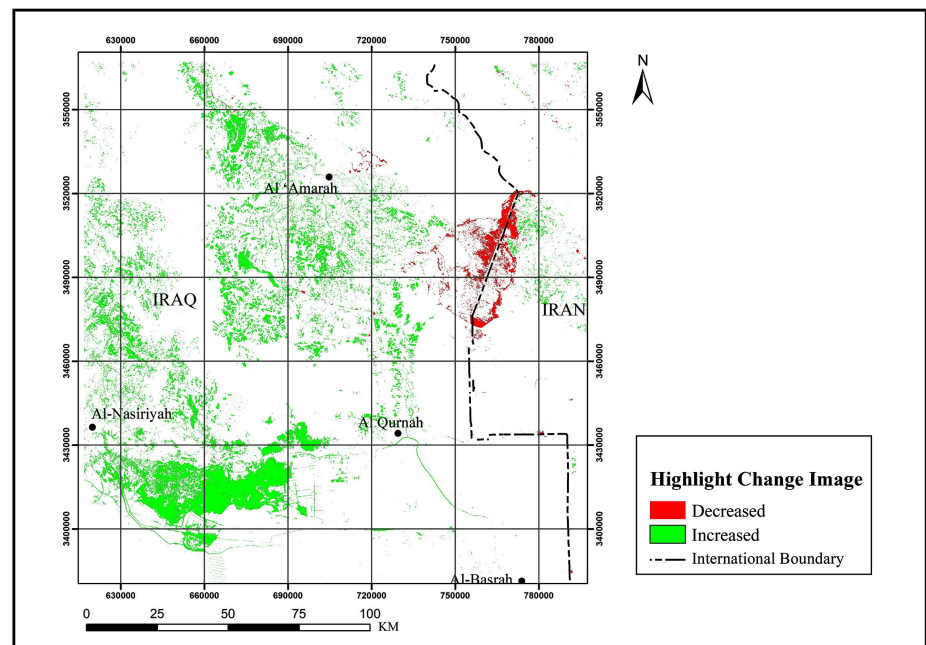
630000 660000 690000 720000 750000 780000

N

3550000 3520000 3490000 3460000 3430000 3400000

3550000 3520000 3490000 3460000 3430000 3400000

Al 'Amarah

IRAQ

IRAN

Al-Nasiriyah

Al Qurnah

Al-Basrah

630000 660000 690000 720000 750000 780000

0 25 50 75 100 KM

Highlight Change Image

Decreased

Increased

International Boundary